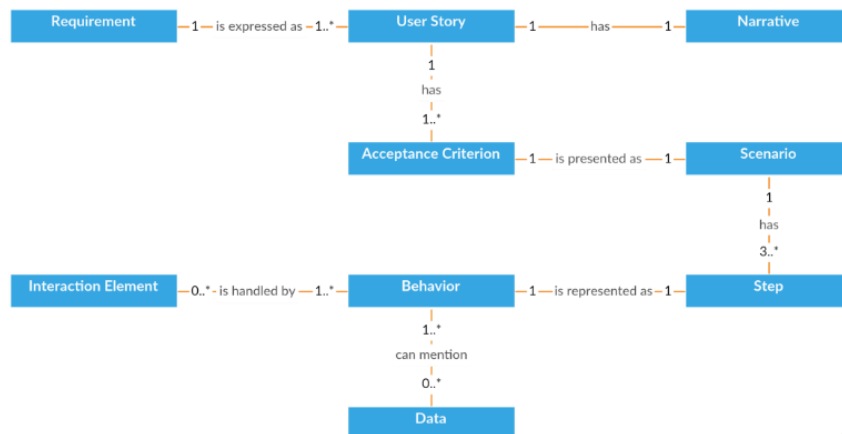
Requirement
1 is expressed as 1..*
User Story
1 has 1
Narrative
1
has
1..*
Acceptance Criterion
1 is presented as 1
Scenario
1
has
3..*
Interaction Element
0..* is handled by 1..*
Behavior
1 is represented as 1
Step
1..*
can mention
0..*
Data